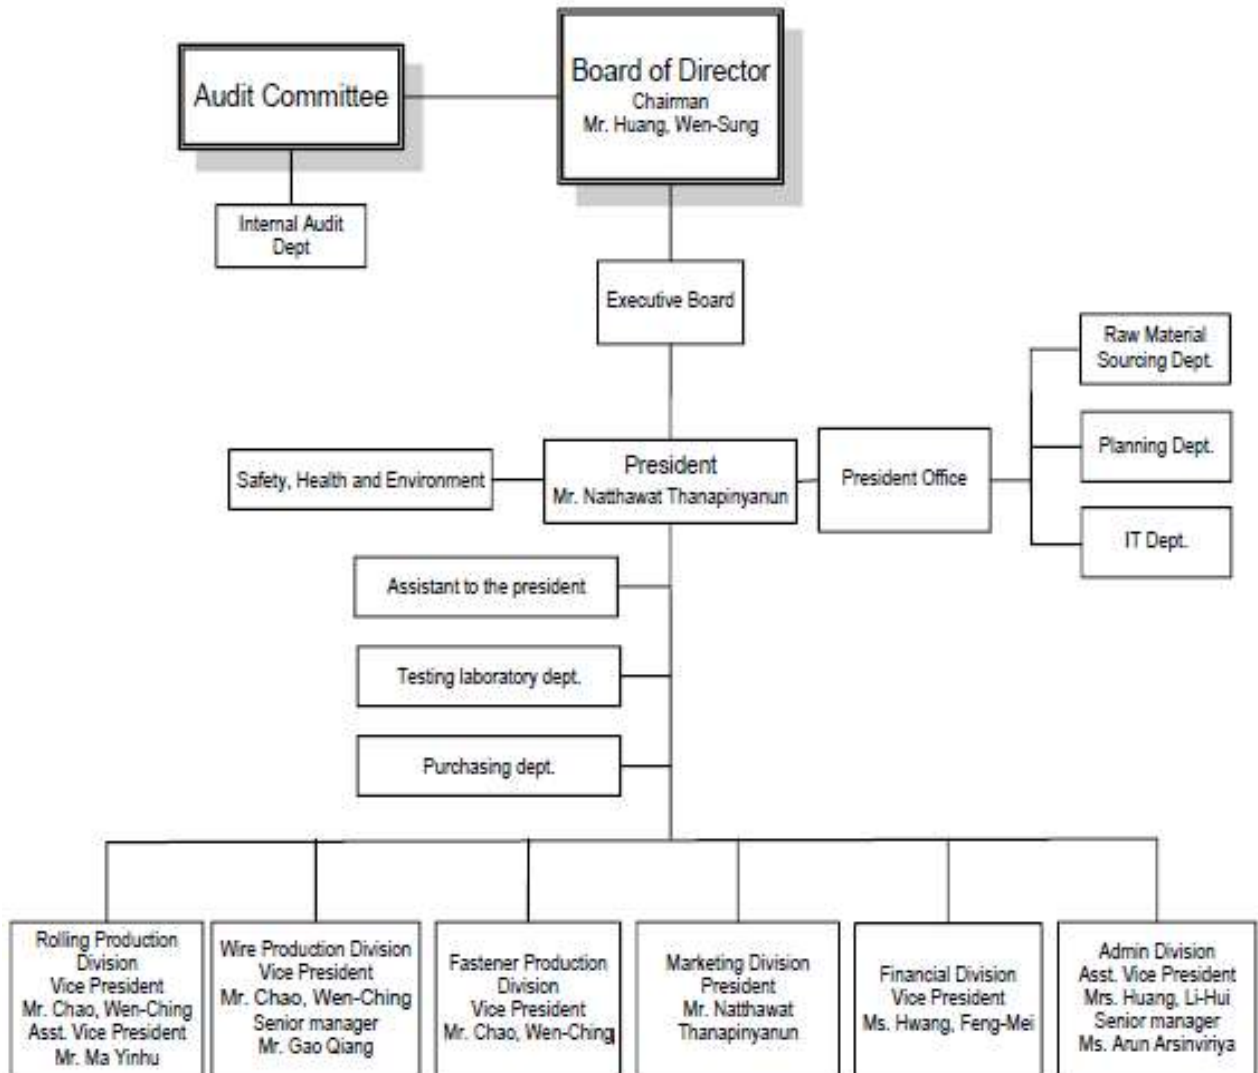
Audit Committee

Board of Director
Chairman
Mr. Huang, Wen-Sung

Internal Audit Dept

Executive Board

Raw Material Sourcing Dept.

Planning Dept.

IT Dept.

Safety, Health and Environment

President
Mr. Natthawat Thanapinyanun

President Office

Assistant to the president

Testing laboratory dept.

Purchasing dept.

Rolling Production Division
Vice President
Mr. Chao, Wen-Ching
Asst. Vice President
Mr. Ma Yinhu

Wire Production Division
Vice President
Mr. Chao, Wen-Ching
Senior manager
Mr. Gao Qiang

Fastener Production Division
Vice President
Mr. Chao, Wen-Ching

Marketing Division
President
Mr. Natthawat Thanapinyanun

Financial Division
Vice President
Ms. Hwang, Feng-Mei

Admin Division
Asst. Vice President
Mrs. Huang, Li-Hui
Senior manager
Ms. Arun Arsinviriya